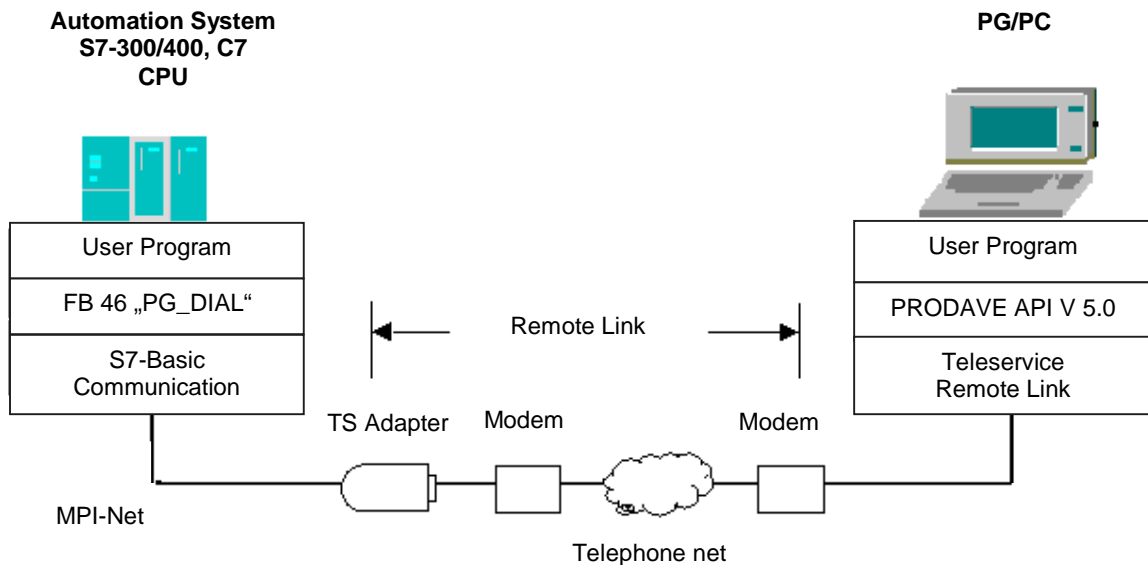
Automation System S7-300/400, C7 CPU

PG/PC

User Program

FB 46 „PG_DIAL“

S7-Basic Communication

Remote Link

User Program

PRODAVE API V 5.0

Teleservice Remote Link

TS Adapter

Modem

Modem

MPI-Net

Telephone net